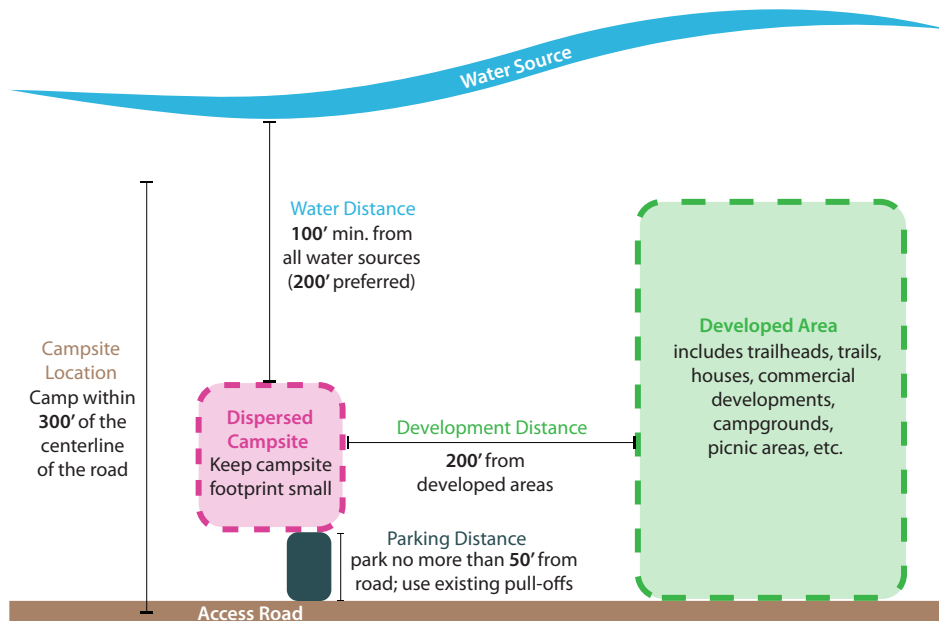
Water Source

Water Distance
**100'** min. from all water sources (**200'** preferred)

Campsite Location
Camp within **300'** of the centerline of the road

Dispersed Campsite
Keep campsite footprint small

Development Distance
**200'** from developed areas

Developed Area
includes trailheads, trails, houses, commercial developments, campgrounds, picnic areas, etc.

Parking Distance
park no more than **50'** from road; use existing pull-offs

Access Road